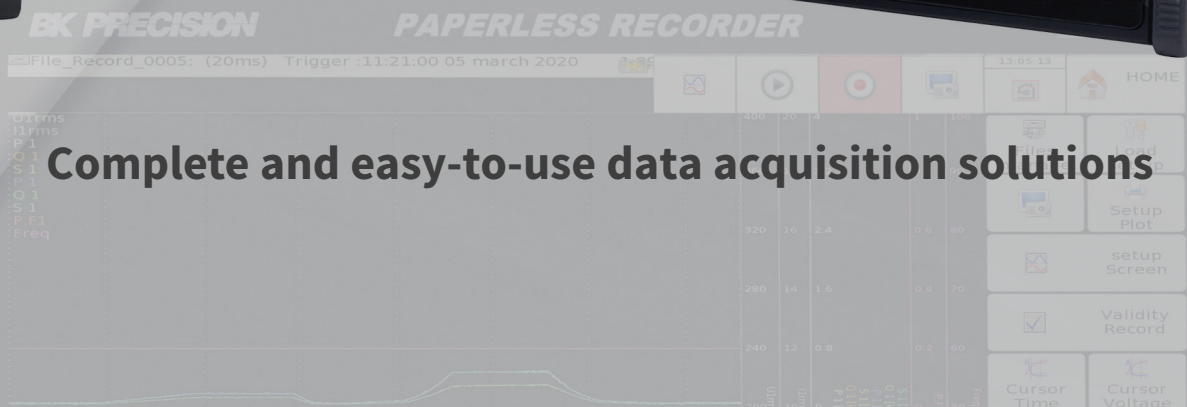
BK PRECISION PAPERLESS RECORDER

File_Record_0005: (20ms) Trigger :11:21:00 05 march 2020

13:05:13

HOME

U1rms
I1rms
P 1
Q 1
S 1
P 1
Q 1
S 1
P F1
Freq

400 20 4 1 100

Complete and easy-to-use data acquisition solutions

Files
Load

Setup Plot

320 16 2.4 0.6 80

setup Screen

280 14 1.6 0.4 70

Validity Record

240 12 0.8 0.2 60

Cursor Time
Cursor Voltage